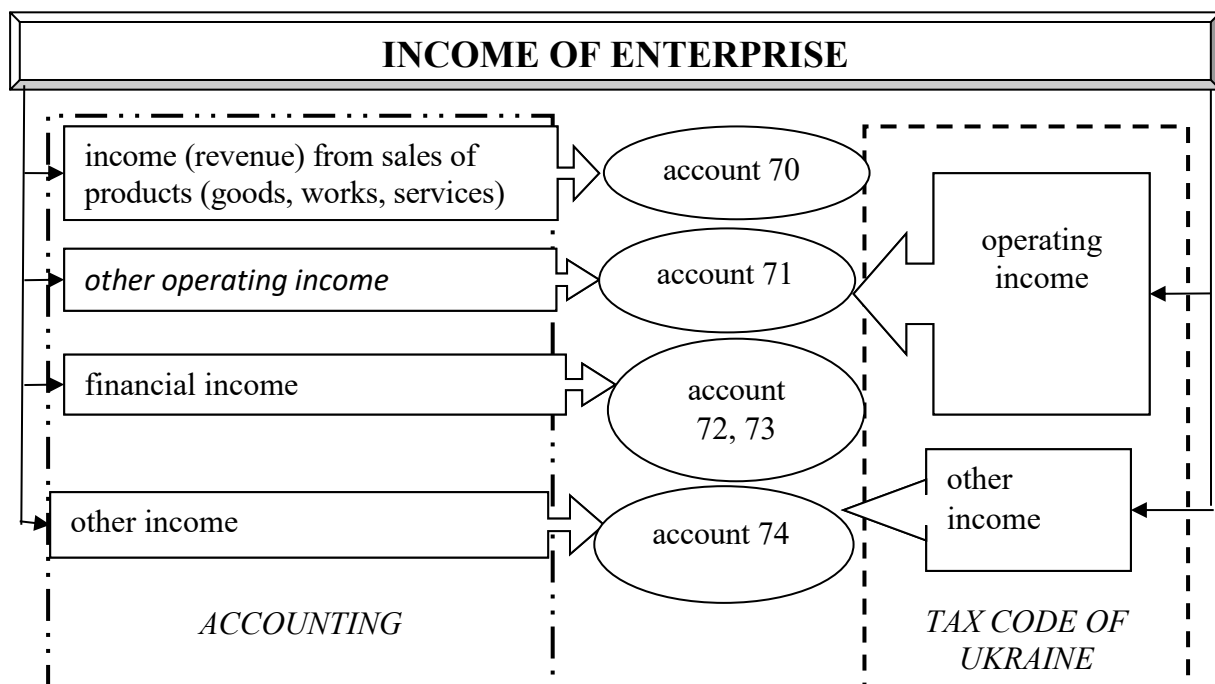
INCOME OF ENTERPRISE

income (revenue) from sales of products (goods, works, services)

account 70

operating income

other operating income

account 71

financial income

account 72, 73

other income

other income

account 74

ACCOUNTING

TAX CODE OF UKRAINE